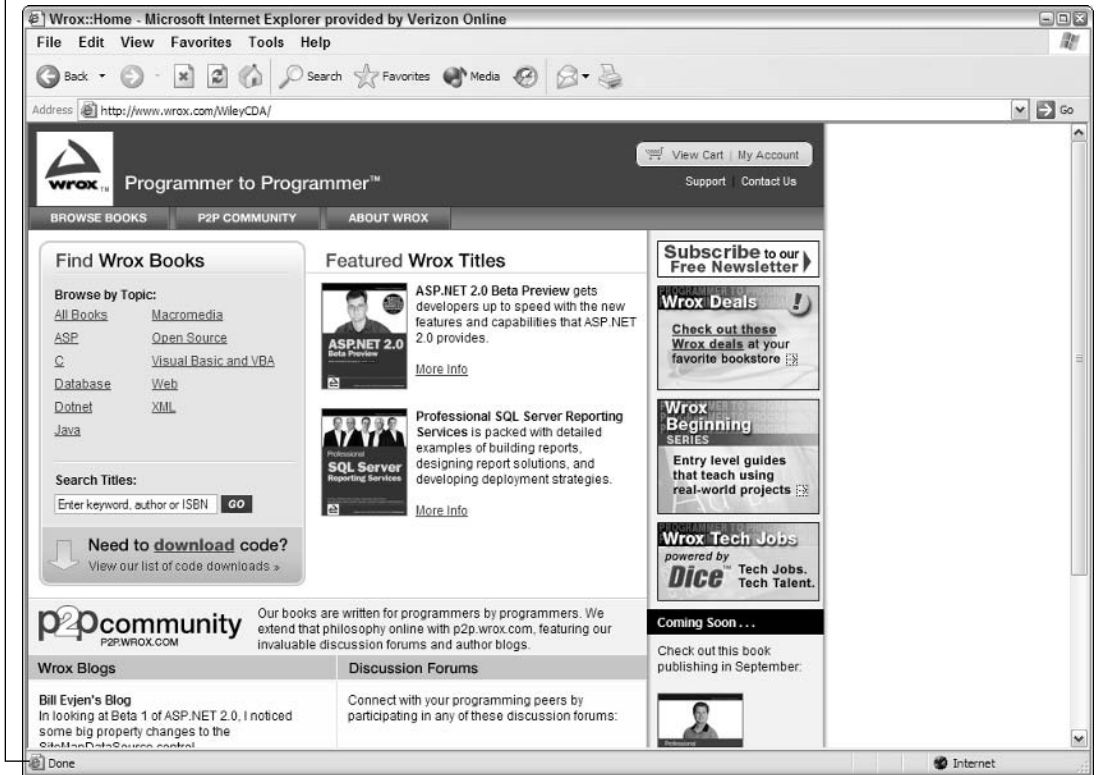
Wrox::Home - Microsoft Internet Explorer provided by Verizon Online

File Edit View Favorites Tools Help

Back Search Favorites Media

Address http://www.wrox.com/WileyCDA/ Go

wrox Programmer to Programmer™

View Cart | My Account

Support | Contact Us

BROWSE BOOKS P2P COMMUNITY ABOUT WROX

Find Wrox Books

Browse by Topic:

All Books Macromedia
ASP Open Source
C Visual Basic and VBA
Database Web
Dotnet XML
Java

Search Titles:

Enter keyword, author or ISBN GO

Need to download code?
View our list of code downloads »

Featured Wrox Titles

ASP.NET 2.0 Beta Preview

ASP.NET 2.0 Beta Preview gets developers up to speed with the new features and capabilities that ASP.NET 2.0 provides.

More Info

Professional SQL Server Reporting Services

Professional SQL Server Reporting Services is packed with detailed examples of building reports, designing report solutions, and developing deployment strategies.

More Info

Subscribe to our Free Newsletter

Wrox Deals

Check out these Wrox deals at your favorite bookstore

Wrox Beginning SERIES

Entry level guides that teach using real-world projects

Wrox Tech Jobs
powered by Dice™ Tech Jobs. Tech Talent.

p2pcommunity P2P.WROX.COM

Our books are written for programmers by programmers. We extend that philosophy online with p2p.wrox.com, featuring our invaluable discussion forums and author blogs.

Coming Soon . . .

Check out this book publishing in September:

Wrox Blogs

Bill Evjen's Blog
In looking at Beta 1 of ASP.NET 2.0, I noticed some big property changes to the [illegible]

Discussion Forums

Connect with your programming peers by participating in any of these discussion forums:

Done

Internet